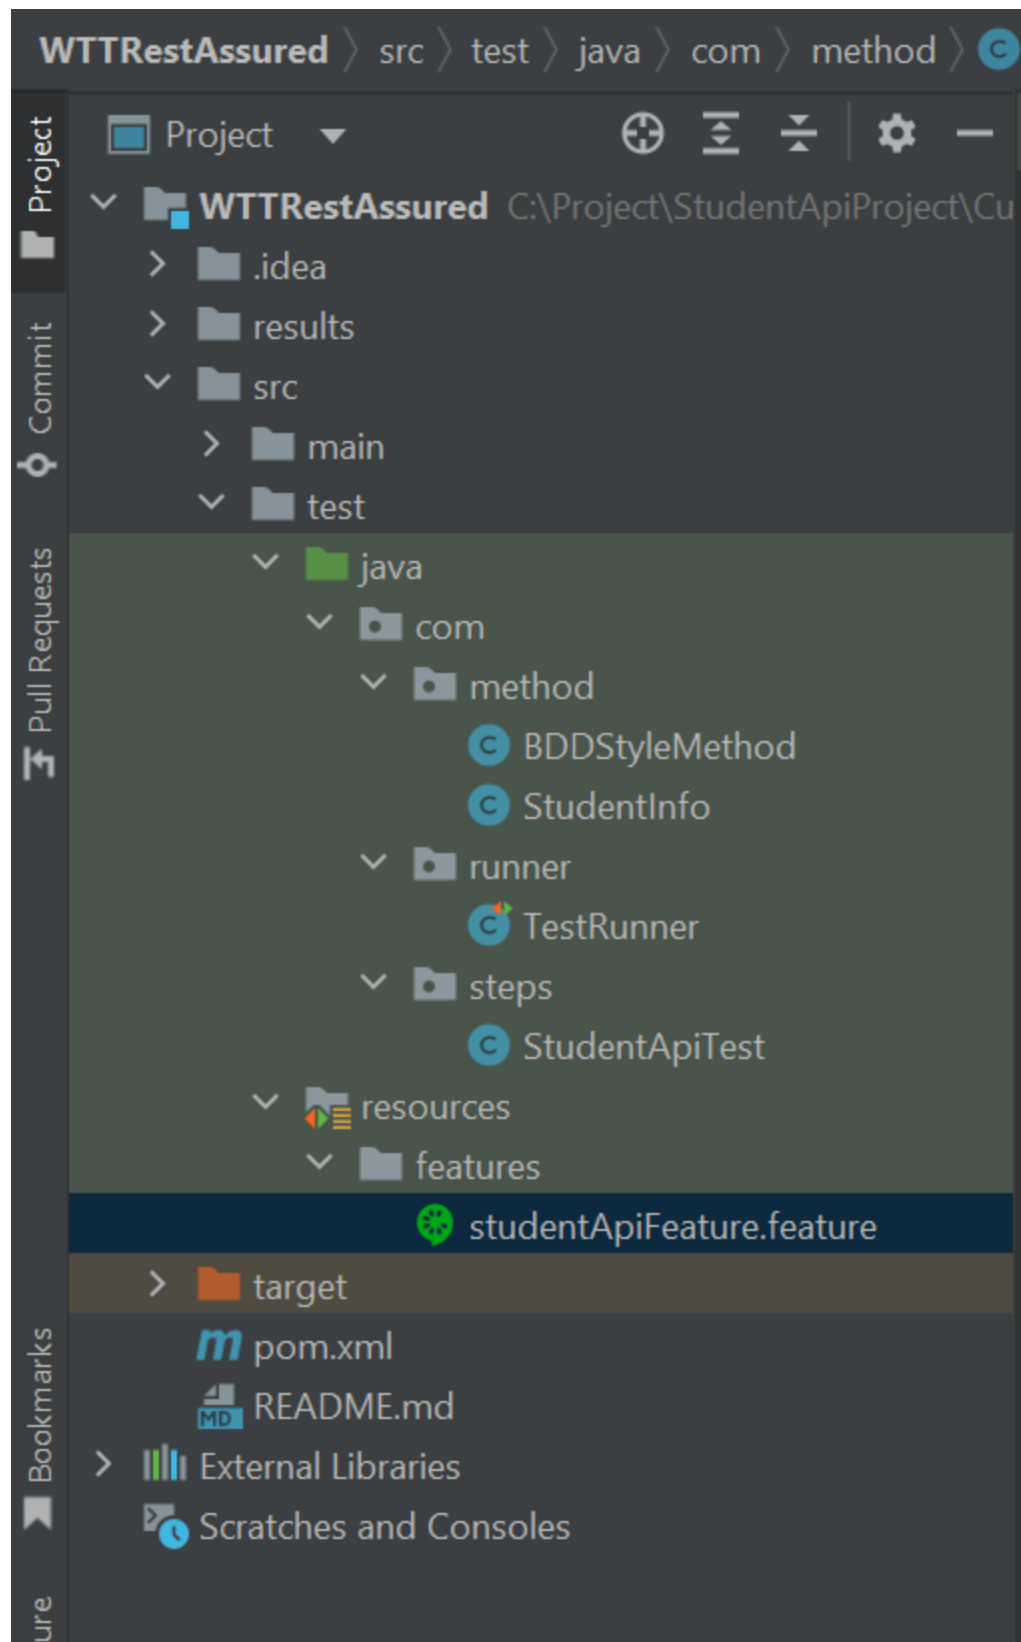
WTTRestAssured 〉 src 〉 test 〉 java 〉 com 〉 method 〉

Project

Commit

Pull Requests

Bookmarks

ure

Project

WTTRestAssured C:\Project\StudentApiProject\Cu

.idea

results

src

main

test

java

com

method

BDDStyleMethod

StudentInfo

runner

TestRunner

steps

StudentApiTest

resources

features

studentApiFeature.feature

target

pom.xml

README.md

External Libraries

Scratches and Consoles